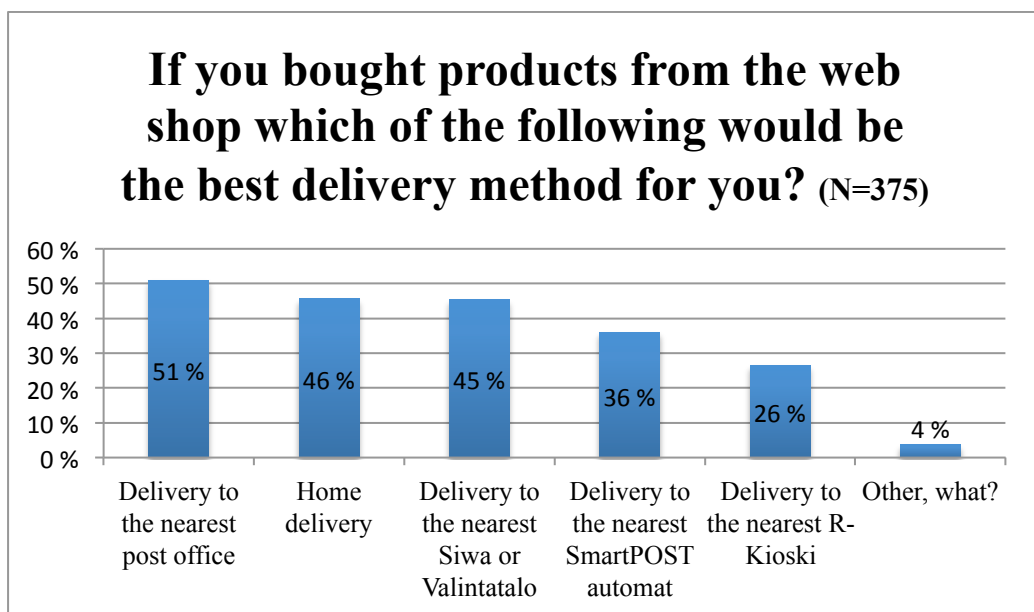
If you bought products from the web shop which of the following would be the best delivery method for you? (N=375)

60 %
50 %
40 %
30 %
20 %
10 %
0 %

51 %
46 %
45 %
36 %
26 %
4 %

Delivery to the nearest post office
Home delivery
Delivery to the nearest Siwa or Valintatalo
Delivery to the nearest SmartPOST automat
Delivery to the nearest R-Kioski
Other, what?